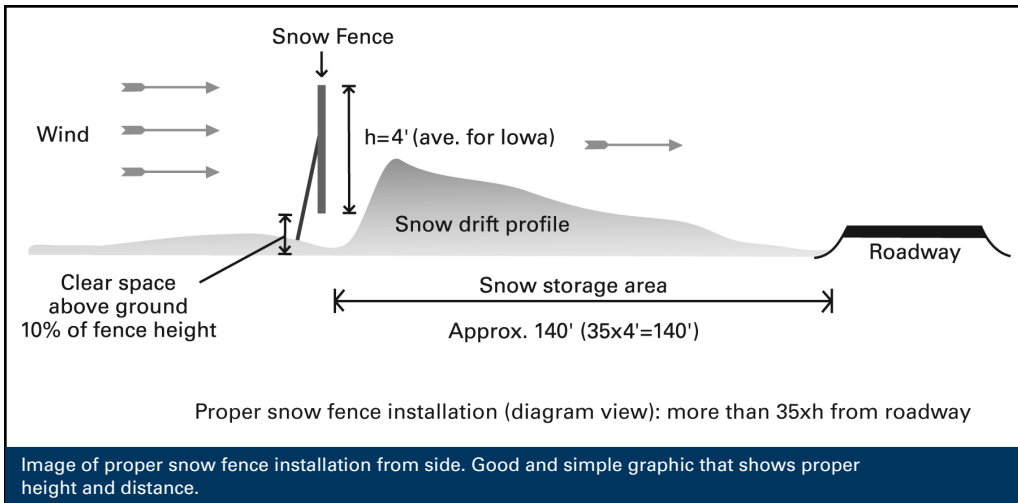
Snow Fence

Wind

h=4' (ave. for Iowa)

Snow drift profile

Roadway

Clear space above ground 10% of fence height

Snow storage area

Approx. 140' (35x4'=140')

Proper snow fence installation (diagram view): more than 35xh from roadway

Image of proper snow fence installation from side. Good and simple graphic that shows proper height and distance.